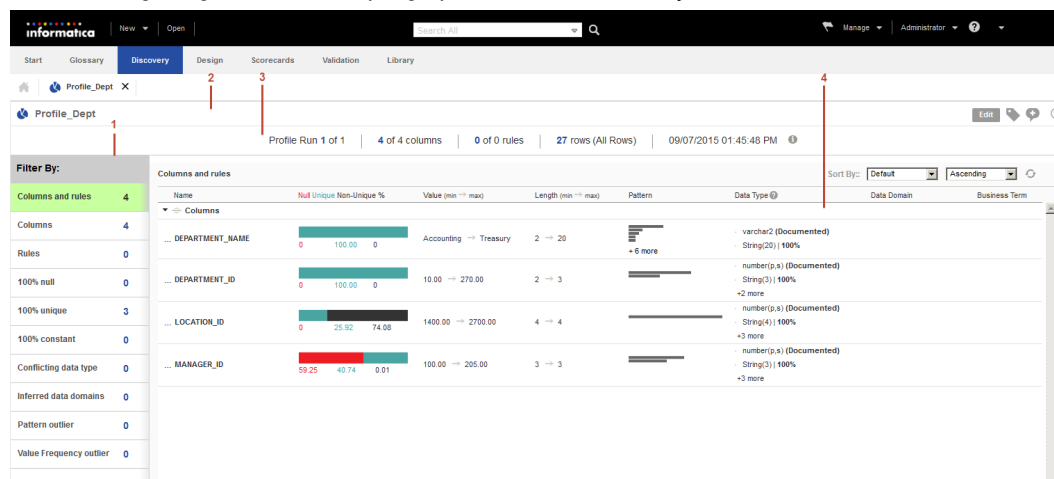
informatica New Open Search All Manage Administrator ?

Start Glossary Discovery Design Scorecards Validation Library

Profile_Dept

2 3 4

Profile_Dept

Edit

1

Profile Run 1 of 1 | 4 of 4 columns | 0 of 0 rules | 27 rows (All Rows) | 09/07/2015 01:45:48 PM

Filter By:

| | |
|---|---|
| Columns and rules | 4 |
| Columns | 4 |
| Rules | 0 |
| 100% null | 0 |
| 100% unique | 3 |
| 100% constant | 0 |
| Conflicting data type | 0 |
| Inferred data domains | 0 |
| Pattern outlier | 0 |
| Value Frequency outlier | 0 |

Columns and rules

Sort By: Default Ascending

| Name | Null Unique Non-Unique % | Value (min → max) | Length (min → max) | Pattern | Data Type | Data Domain | Business Term |
|---|---|---|---|---|---|---|---|
| Columns | | | | | | | |
| DEPARTMENT_NAME | 0 100.00 0 | Accounting → Treasury | 2 → 20 | + 6 more | varchar2 (Documented) String(20) \| 100% | | |
| DEPARTMENT_ID | 0 100.00 0 | 10.00 → 270.00 | 2 → 3 | | number(p,s) (Documented) String(3) \| 100% +2 more | | |
| LOCATION_ID | 0 25.92 74.08 | 1400.00 → 2700.00 | 4 → 4 | | number(p,s) (Documented) String(4) \| 100% +3 more | | |
| MANAGER_ID | 59.25 40.74 0.01 | 100.00 → 205.00 | 3 → 3 | | number(p,s) (Documented) String(3) \| 100% +3 more | | |